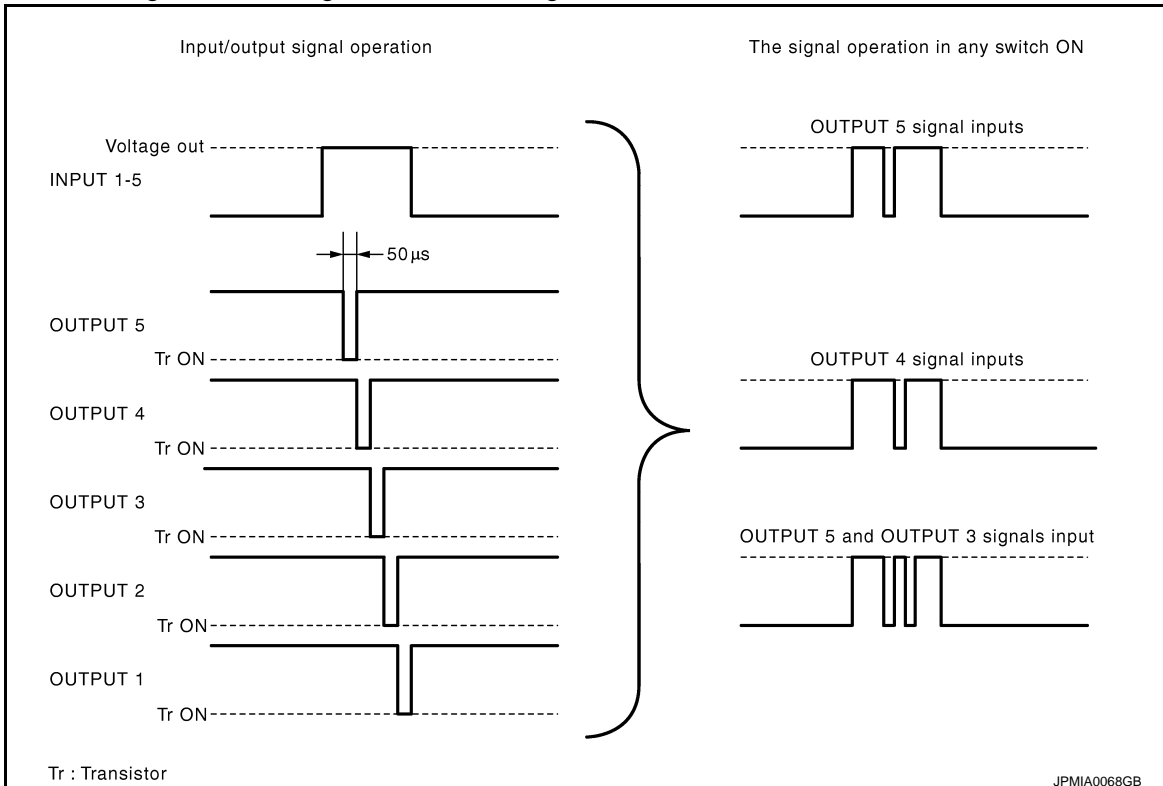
Input/output signal operation

Voltage out

INPUT 1-5

50 µs

OUTPUT 5

Tr ON

OUTPUT 4

Tr ON

OUTPUT 3

Tr ON

OUTPUT 2

Tr ON

OUTPUT 1

Tr ON

The signal operation in any switch ON

OUTPUT 5 signal inputs

OUTPUT 4 signal inputs

OUTPUT 5 and OUTPUT 3 signals input

Tr : Transistor

JPMIA0068GB